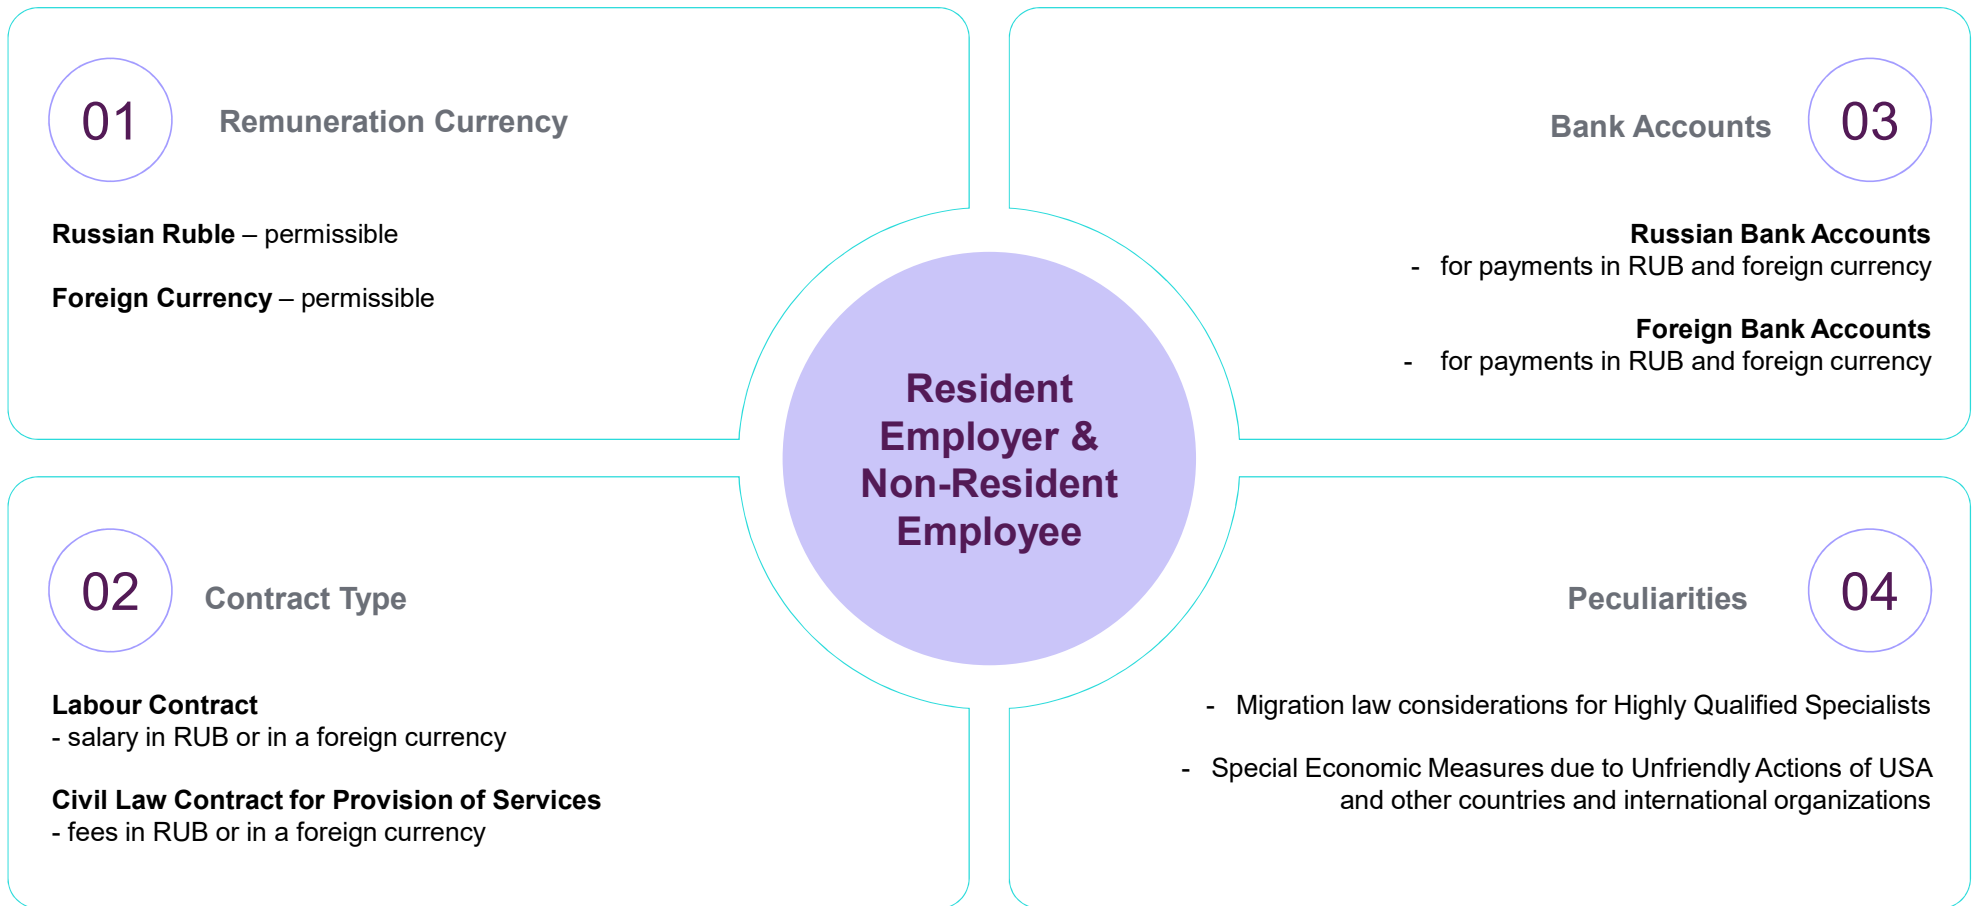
01

Remuneration Currency

**Russian Ruble** – permissible

**Foreign Currency** – permissible

Bank Accounts

03

**Russian Bank Accounts**
- for payments in RUB and foreign currency

**Foreign Bank Accounts**
- for payments in RUB and foreign currency

Resident Employer & Non-Resident Employee

02

Contract Type

**Labour Contract**
- salary in RUB or in a foreign currency

**Civil Law Contract for Provision of Services**
- fees in RUB or in a foreign currency

Peculiarities

04

- Migration law considerations for Highly Qualified Specialists

- Special Economic Measures due to Unfriendly Actions of USA and other countries and international organizations